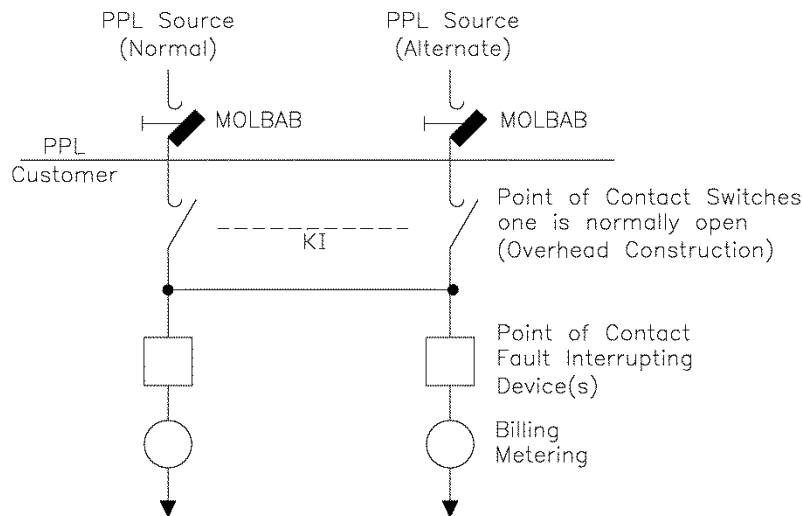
PPL Source
(Normal)

PPL Source
(Alternate)

MOLBAB

MOLBAB

PPL
Customer

Point of Contact Switches
one is normally open
(Overhead Construction)

KI

Point of Contact
Fault Interrupting
Device(s)

Billing
Metering